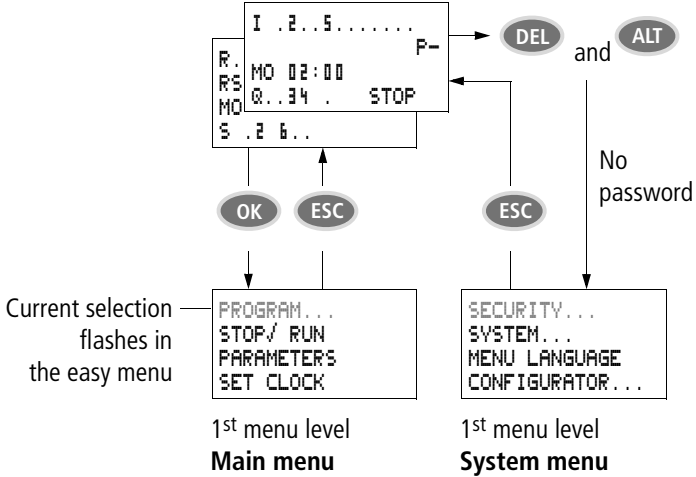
I .2..5.......
P-
MO 02:00
Q..34 . STOP

R.
RS
MO
S .2 6..

DEL and ALT

No password

OK ESC ESC

Current selection flashes in the easy menu

PROGRAM...
STOP/ RUN
PARAMETERS
SET CLOCK

SECURITY...
SYSTEM...
MENU LANGUAGE
CONFIGURATOR...

1$^{st}$ menu level
**Main menu**

1$^{st}$ menu level
**System menu**